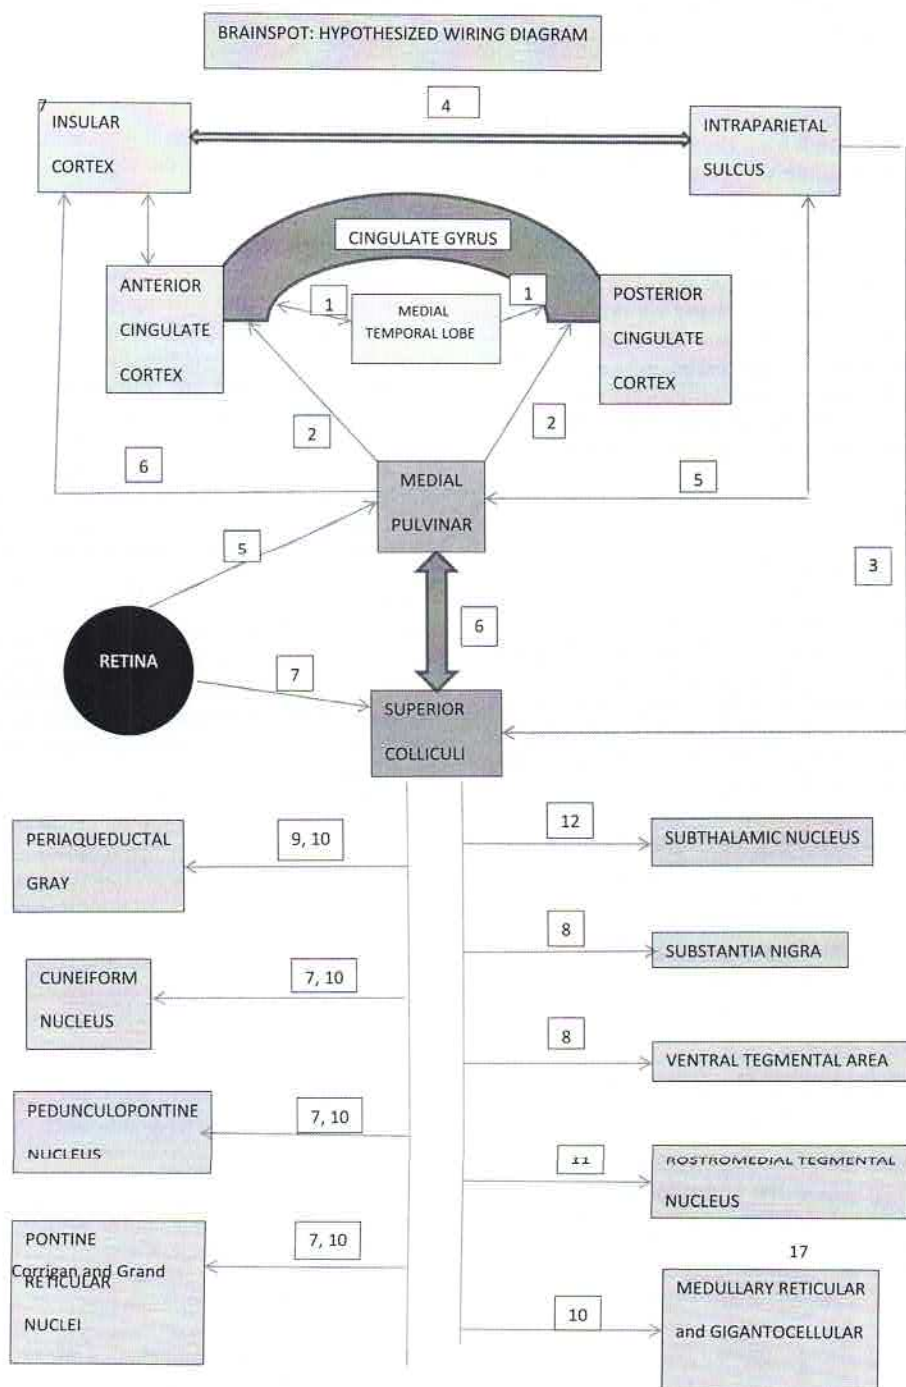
BRAINSPOT: HYPOTHESIZED WIRING DIAGRAM

7

INSULAR CORTEX

4

INTRAPARIETAL SULCUS

CINGULATE GYRUS

ANTERIOR CINGULATE CORTEX

1

MEDIAL TEMPORAL LOBE

1

POSTERIOR CINGULATE CORTEX

2

2

6

5

MEDIAL PULVINAR

5

3

6

RETINA

7

SUPERIOR COLLICULI

PERIAQUEDUCTAL GRAY

9, 10

12

SUBTHALAMIC NUCLEUS

8

SUBSTANTIA NIGRA

CUNEIFORM NUCLEUS

7, 10

8

VENTRAL TEGMENTAL AREA

PEDUNCULOPONTINE NUCLEUS

7, 10

11

ROSTROMEDIAL TEGMENTAL NUCLEUS

PONTINE RETICULAR NUCLEI

Corrigan and Grand

7, 10

17

10

MEDULLARY RETICULAR and GIGANTOCELLULAR